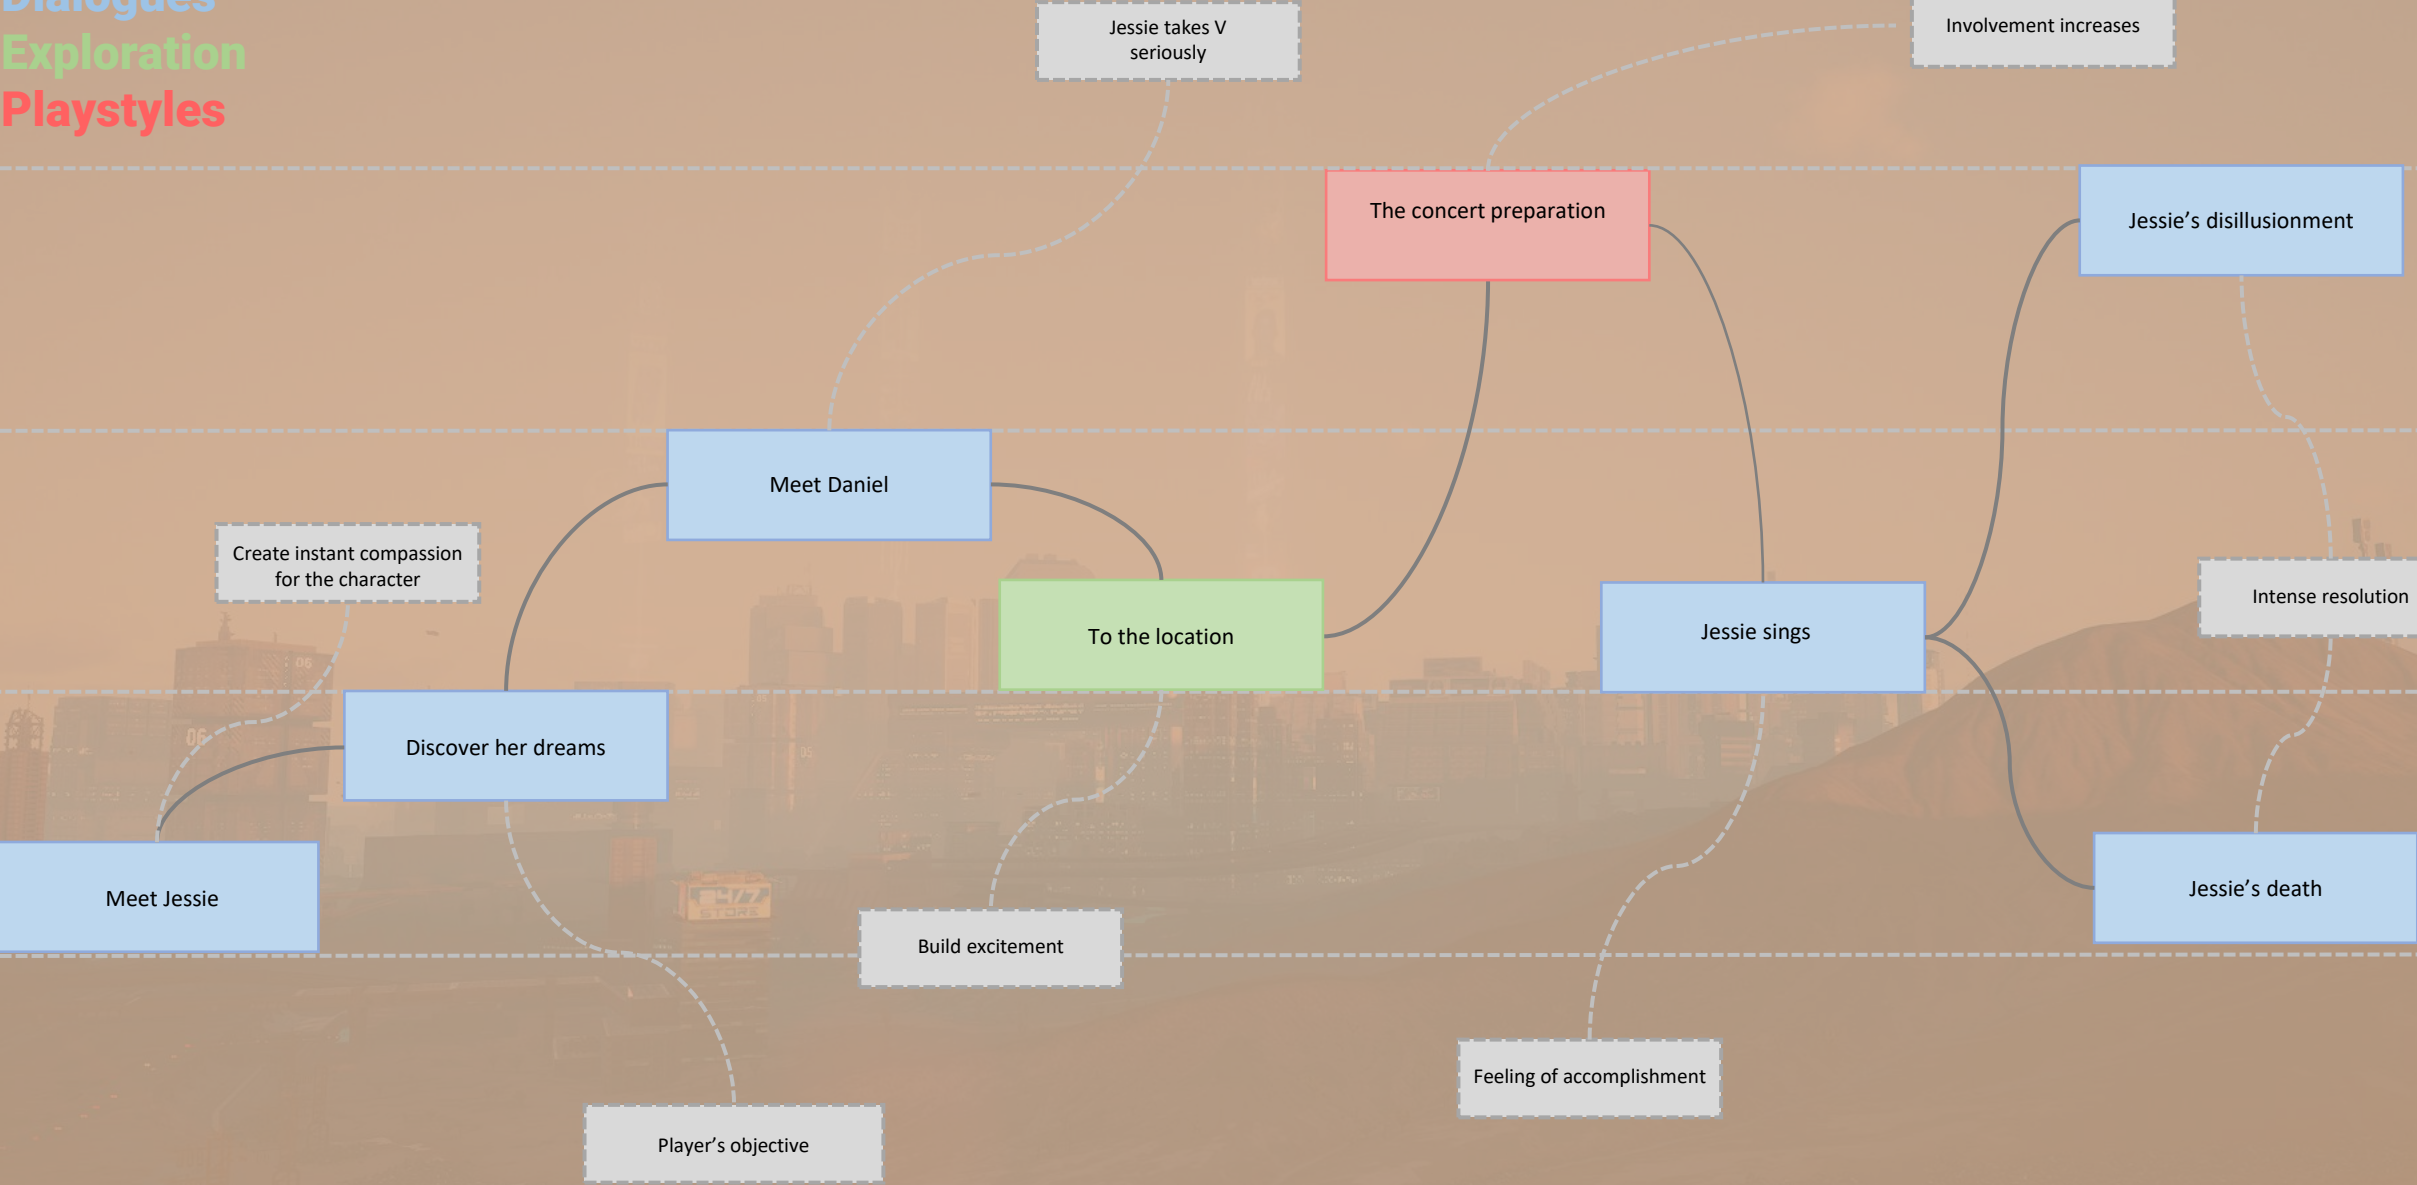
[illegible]
Exploration
Playstyles

Jessie takes V seriously

Involvement increases

The concert preparation

Jessie's disillusionment

Meet Daniel

Create instant compassion for the character

To the location

Jessie sings

Intense resolution

Discover her dreams

Meet Jessie

Jessie's death

Build excitement

Feeling of accomplishment

Player's objective